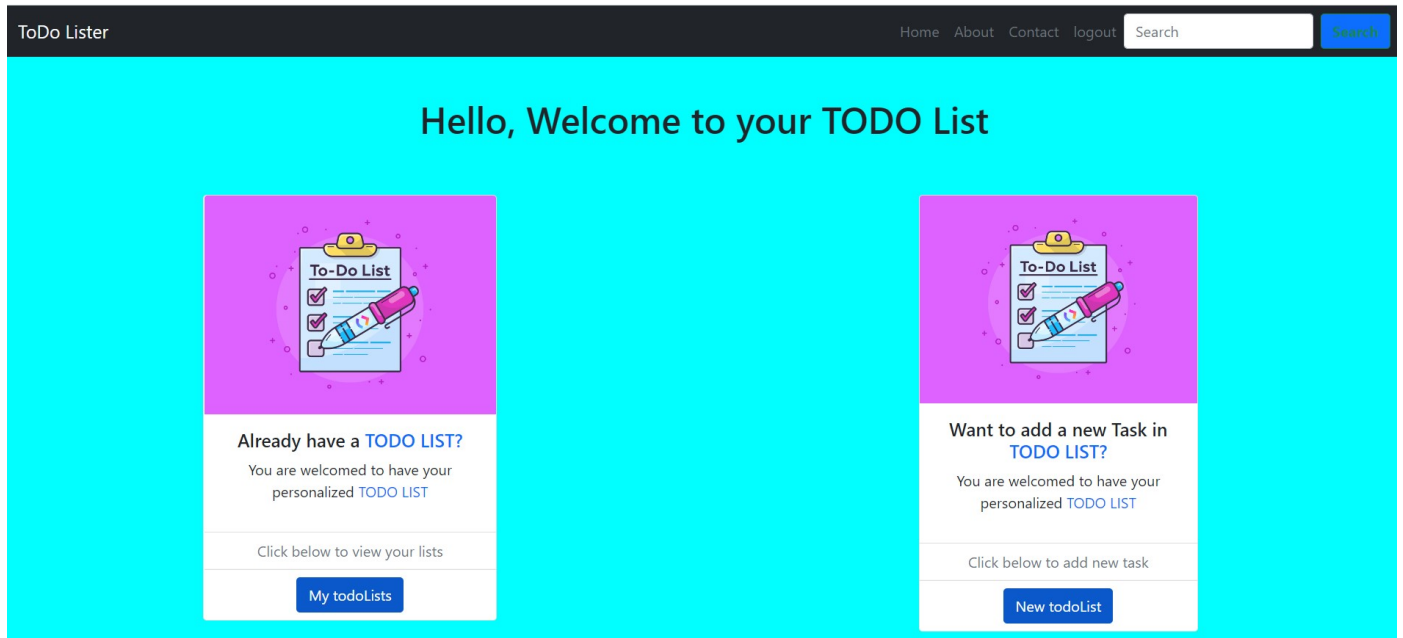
ToDo Lister

Home About Contact logout Search Search

Hello, Welcome to your TODO List

To-Do List

Already have a TODO LIST?

You are welcomed to have your personalized TODO LIST

Click below to view your lists

My todoLists

To-Do List

Want to add a new Task in TODO LIST?

You are welcomed to have your personalized TODO LIST

Click below to add new task

New todoList